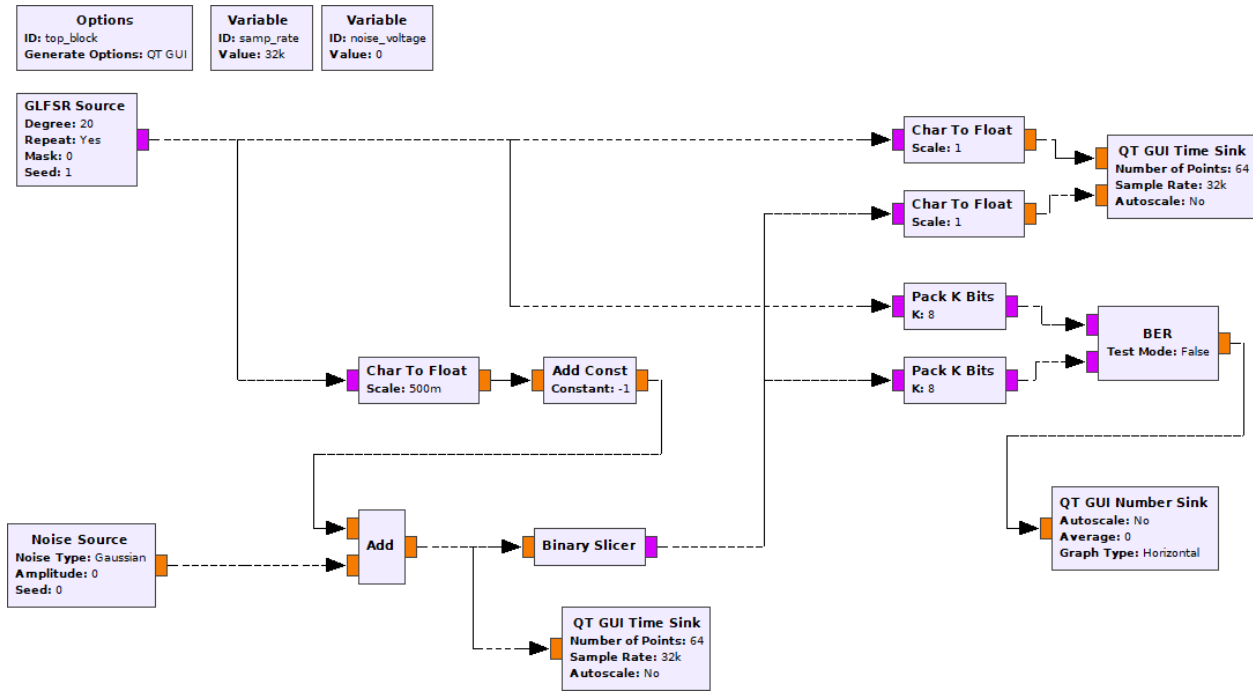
Options
ID: top_block
Generate Options: QT GUI

Variable
ID: samp_rate
Value: 32k

Variable
ID: noise_voltage
Value: 0

GLFSR Source
Degree: 20
Repeat: Yes
Mask: 0
Seed: 1

Char To Float
Scale: 1

QT GUI Time Sink
Number of Points: 64
Sample Rate: 32k
Autoscale: No

Char To Float
Scale: 1

Pack K Bits
K: 8

BER
Test Mode: False

Char To Float
Scale: 500m

Add Const
Constant: -1

Pack K Bits
K: 8

QT GUI Number Sink
Autoscale: No
Average: 0
Graph Type: Horizontal

Noise Source
Noise Type: Gaussian
Amplitude: 0
Seed: 0

Add

Binary Slicer

QT GUI Time Sink
Number of Points: 64
Sample Rate: 32k
Autoscale: No